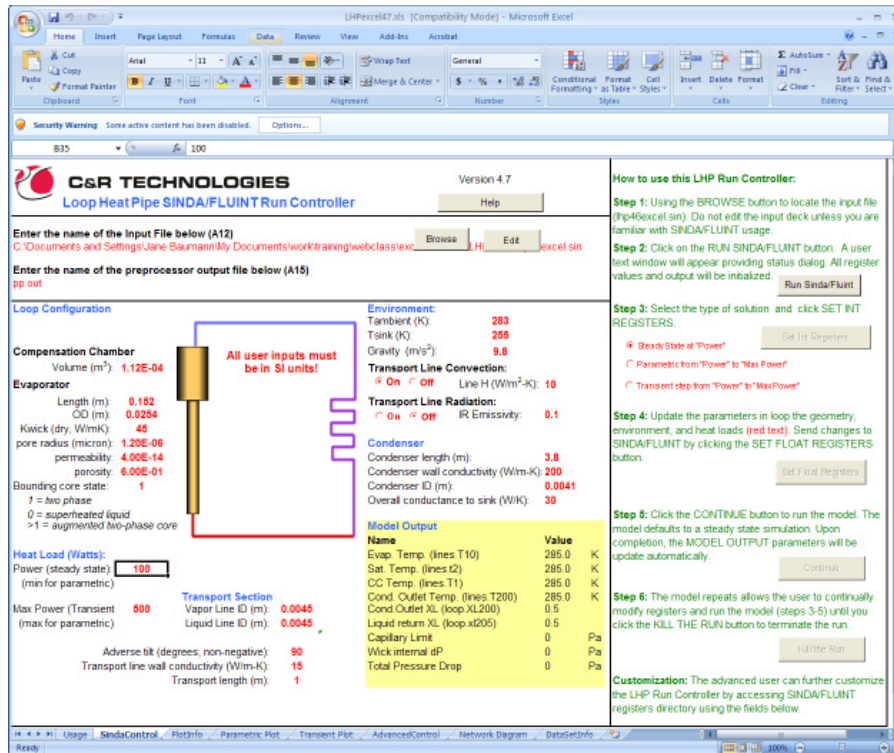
LHPexcel47.xls [Compatibility Mode] - Microsoft Excel

Home Insert Page Layout Formulas Data Review View Add-Ins Acrobat

Cut
Copy
Paste
Format Painter
Clipboard
Arial 11
Font
Wrap Text
Merge & Center
Alignment
General
Number
Conditional Formatting
Format as Table
Cell Styles
Styles
Insert Delete Format
Cells
AutoSum
Fill
Clear
Sort & Filter
Find & Select
Editing

Security Warning Some active content has been disabled. Options...

B35 $f_x$ 100

C&R TECHNOLOGIES
Loop Heat Pipe SINDA/FLUINT Run Controller

Version 4.7
Help

Enter the name of the Input File below (A12)
C:\Documents and Settings\Jane Baumann\My Documents\work\training\webclass\exc Browse LH Edit excel.sin

Enter the name of the preprocessor output file below (A15)
pp.out

Loop Configuration

Compensation Chamber
Volume ($m^3$): 1.12E-04

Evaporator
Length (m): 0.152
OD (m): 0.0254
Kwick (dry, W/mK): 45
pore radius (micron): 1.20E-06
permeability: 4.00E-14
porosity: 6.00E-01
Bounding core state: 1
1 = two phase
0 = superheated liquid
>1 = augmented two-phase core

All user inputs must be in SI units!

Heat Load (Watts):
Power (steady state): 100
(min for parametric)

Max Power (Transient 500
(max for parametric)

Transport Section
Vapor Line ID (m): 0.0045
Liquid Line ID (m): 0.0045

Adverse tilt (degrees, non-negative): 90
Transport line wall conductivity (W/m-K): 15
Transport length (m): 1

Environment:
Tambient (K): 283
Tsink (K): 255
Gravity ($m/s^2$): 9.8

Transport Line Convection:
On Off Line H ($W/m^2$-K): 10

Transport Line Radiation:
On Off IR Emissivity: 0.1

Condenser
Condenser length (m): 3.8
Condenser wall conductivity (W/m-K): 200
Condenser ID (m): 0.0041
Overall conductance to sink (W/K): 30

Model Output
| Name | Value | |
|---|---|---|
| Evap. Temp. (lines.T10) | 285.0 | K |
| Sat. Temp. (lines.t2) | 285.0 | K |
| CC Temp. (lines.T1) | 285.0 | K |
| Cond. Outlet Temp. (lines.T200) | 285.0 | K |
| Cond.Outlet XL (loop.XL200) | 0.5 | |
| Liquid return XL (loop.xl205) | 0.5 | |
| Capillary Limit | 0 | Pa |
| Wick internal dP | 0 | Pa |
| Total Pressure Drop | 0 | Pa |

How to use this LHP Run Controller:

Step 1: Using the BROWSE button to locate the input file (lhp46excel.sin). Do not edit the input deck unless you are familiar with SINDA/FLUINT usage.

Step 2: Click on the RUN SINDA/FLUINT button. A user text window will appear providing status dialog. All register values and output will be initialized.
Run Sinda/Fluint

Step 3: Select the type of solution and click SET INT REGISTERS.
Set Int Registers
Steady State at "Power"
Parametric from "Power" to "Max Power"
Transient step from "Power" to "MaxPower"

Step 4: Update the parameters in loop the geometry, environment, and heat loads (red text). Send changes to SINDA/FLUINT by clicking the SET FLOAT REGISTERS button.
Set Float Registers

Step 5: Click the CONTINUE button to run the model. The model defaults to a steady state simulation. Upon completion, the MODEL OUTPUT parameters will be update automatically.
Continue

Step 6: The model repeats allows the user to continually modify registers and run the model (steps 3-5) until you click the KILL THE RUN button to terminate the run.
Kill the Run

Customization: The advanced user can further customize the LHP Run Controller by accessing SINDA/FLUINT registers directory using the fields below.

Usage SindaControl PlotInfo Parametric Plot Transient Plot AdvancedControl Network Diagram DataSetInfo
Ready 100%